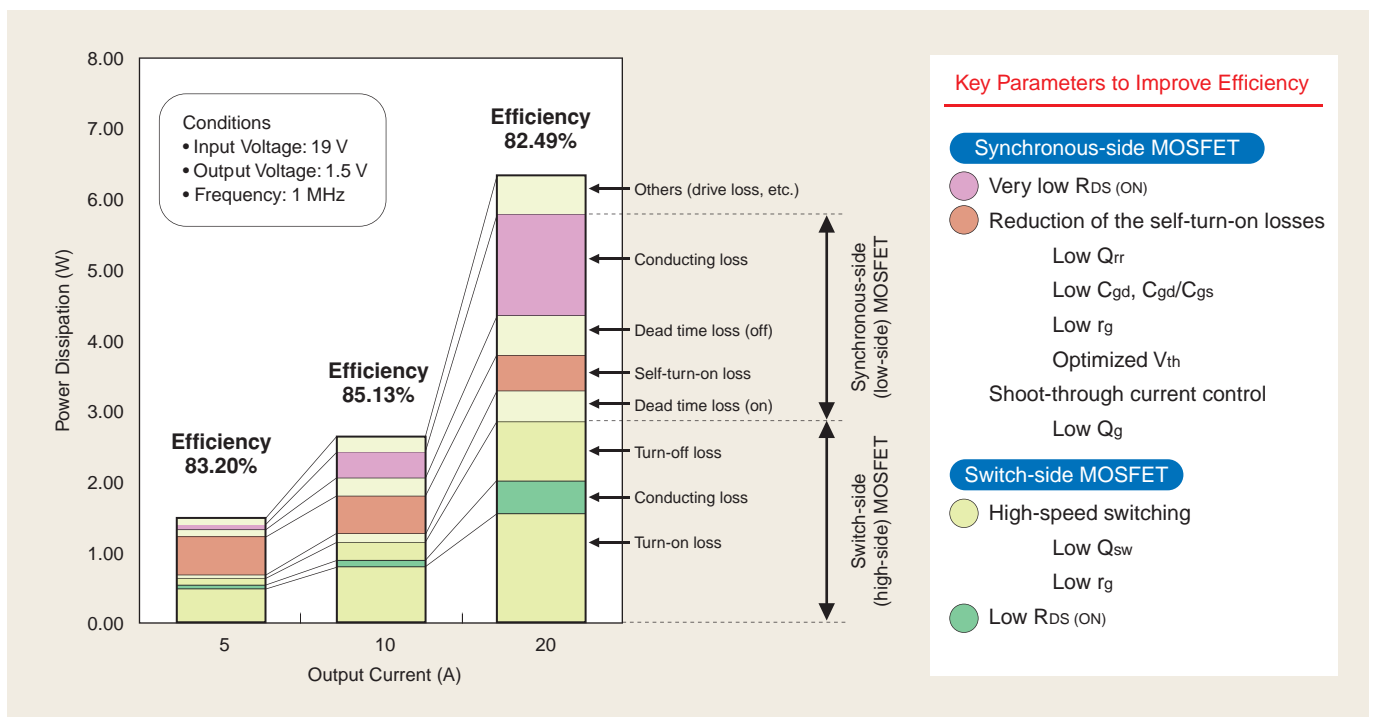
Power Dissipation (W)

8.00
7.00
6.00
5.00
4.00
3.00
2.00
1.00
0.00

Conditions
• Input Voltage: 19 V
• Output Voltage: 1.5 V
• Frequency: 1 MHz

Efficiency
83.20%

Efficiency
85.13%

Efficiency
82.49%

Others (drive loss, etc.)
Conducting loss
Dead time loss (off)
Self-turn-on loss
Dead time loss (on)
Turn-off loss
Conducting loss
Turn-on loss

Synchronous-side (low-side) MOSFET
Switch-side (high-side) MOSFET

5
10
20
Output Current (A)

Key Parameters to Improve Efficiency

Synchronous-side MOSFET
Very low $R_{DS\ (ON)}$
Reduction of the self-turn-on losses
Low $Q_{rr}$
Low $C_{gd}$, $C_{gd}/C_{gs}$
Low $r_g$
Optimized $V_{th}$
Shoot-through current control
Low $Q_g$

Switch-side MOSFET
High-speed switching
Low $Q_{sw}$
Low $r_g$
Low $R_{DS\ (ON)}$